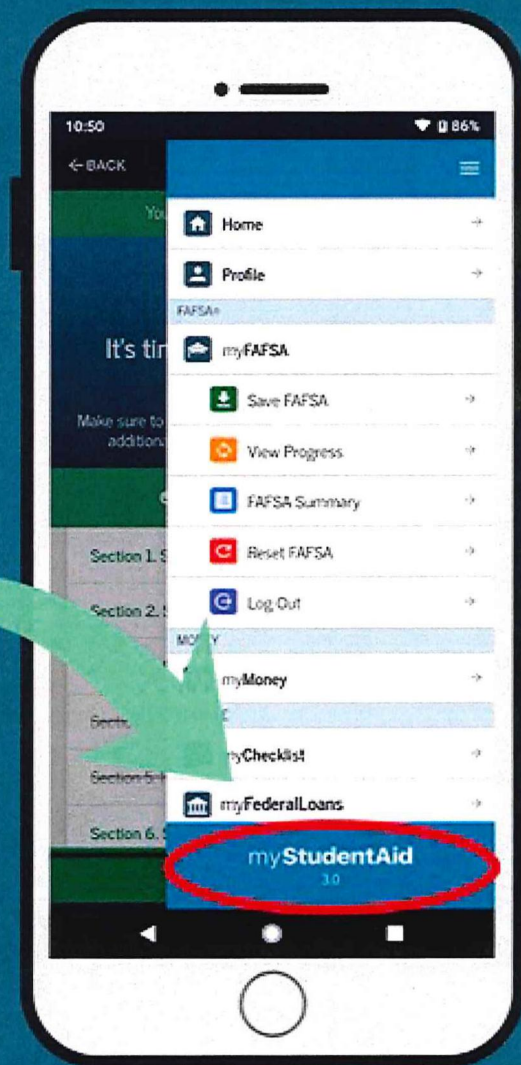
10:50

86%

← BACK

You

It's tir

Make sure to additiona

Section 1. S

Section 2. S

Secti

Section 5

Section 6. S

Home

Profile

FAFSA®

myFAFSA

Save FAFSA

View Progress

FAFSA Summary

Reset FAFSA

Log Out

MO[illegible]Y

myMoney

myChecklist

myFederalLoans

myStudentAid

3.0